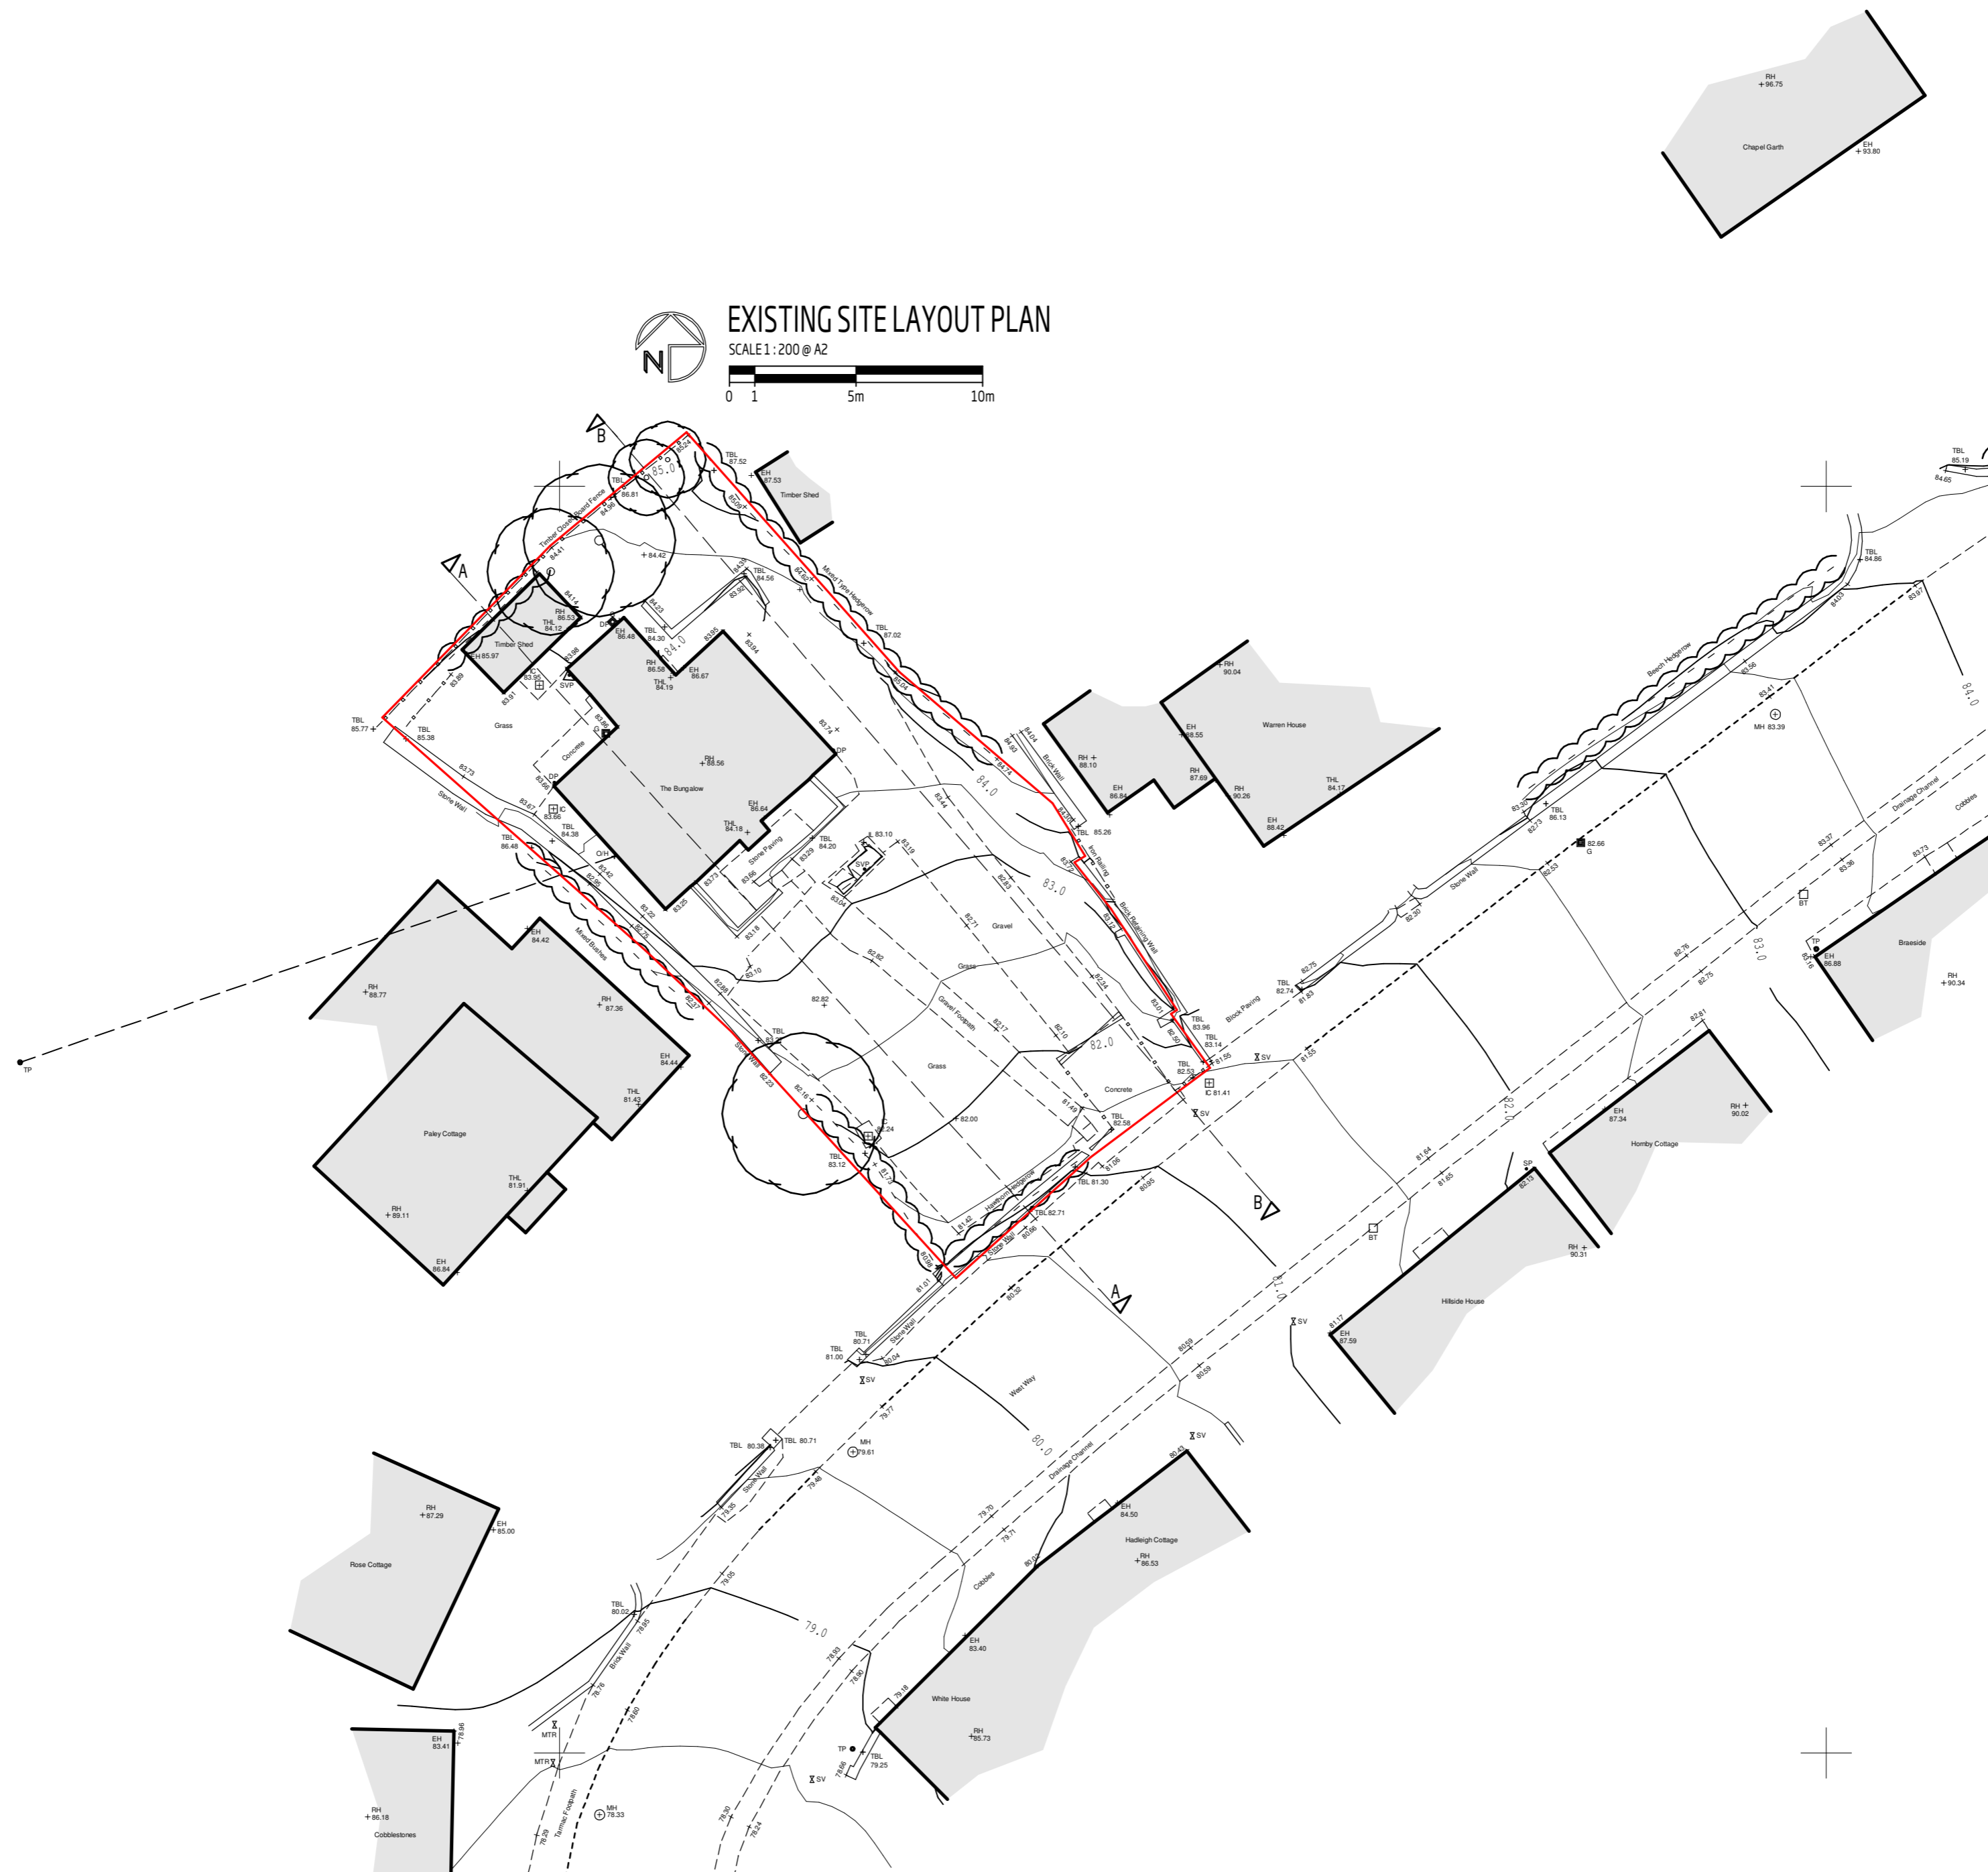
EXISTING SITE LAYOUT PLAN
SCALE 1 : 200 @ A2
0 1 5m 10m

N

RH 96.75
Chapel Garth
EH 93.80

B
A
TBL 87.52
EH 87.53
Timber Shed
TBL 86.81
Timber Close Board Fence
84.42
Mixed Type Hedgerow
TBL 84.56
RH 86.53
THL 84.12
Timber Shed
EH 85.97
EH 86.48
TBL 84.30
RH 86.58
THL 84.19
EH 86.67
TBL 87.02
SVP
IC 83.95
TBL 85.77
TBL 85.38
Grass
Concrete
RH 88.56
The Bungalow
EH 86.64
THL 84.18
DP
IC 83.66
TBL 84.38
Stone Wall
TBL 86.48
O/H
Stone Paving
TBL 84.20
83.10
SVP
84.0
83.0
Brick Wall
TBL 85.26
Iron Railing
Brick Retaining Wall
Gravel
Grass
Gravel Footpath
Grass
82.0
Concrete
Mixed Bushes
EH 84.42
RH 88.77
RH 87.36
EH 84.44
THL 81.43
Paley Cottage
THL 81.91
RH 89.11
EH 86.84
TP
TBL
82.00
TBL 82.58
TBL 83.12
Hawthorn Hedgerow
TBL 81.30
TBL 82.71
Stone Wall
TBL 83.96
TBL 83.14
81.55
SV
TBL 82.53
IC 81.41
SV
Block Paving
TBL 82.74
B
A

RH 90.04
Warren House
EH 88.55
RH 88.10
EH 86.84
RH 87.69
RH 90.26
THL 84.17
EH 88.42

TBL 85.19
84.65
TBL 84.86
Beech Hedgerow
MH 83.39
TBL 86.13
Stone Wall
82.66
G
Drainage Channel
Cobbles
BT
TP
EH 86.88
Braeside
RH 90.34
83.0
82.0
EH 87.34
RH 90.02
Hornby Cottage
SP
BT
RH 90.31
Hillside House
EH 87.59
SV
81.0

TBL 80.71
TBL 81.00
Stone Wall
SV
West Way
80.0
SV
TBL 80.38
TBL 80.71
Stone Wall
MH 79.61
Drainage Channel
EH 84.50
Hadleigh Cottage
RH 86.53
Cobbles
RH 87.29
EH 85.00
Rose Cottage
TBL 80.02
Brick Wall
79.0
EH 83.40
White House
RH 85.73
TP
TBL 79.25
SV
MTR
MTR
Tarmac Footpath
MH 78.33
EH 83.41
RH 86.18
Cobblestones